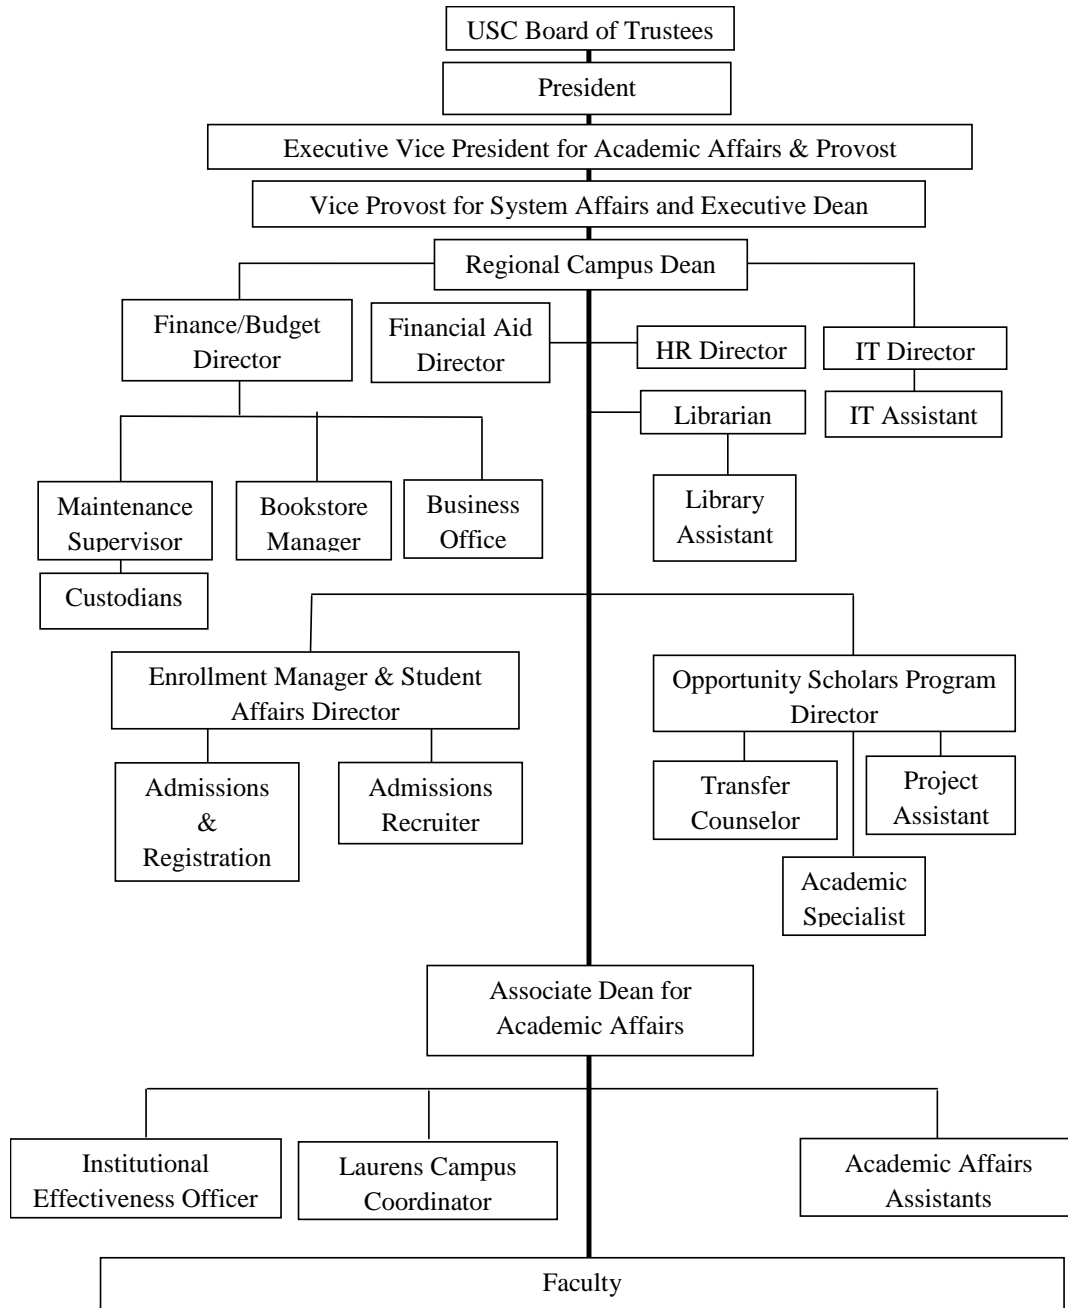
USC Board of Trustees

President

Executive Vice President for Academic Affairs & Provost

Vice Provost for System Affairs and Executive Dean

Regional Campus Dean

Finance/Budget Director

Financial Aid Director

HR Director

IT Director

IT Assistant

Librarian

Maintenance Supervisor

Bookstore Manager

Business Office

Library Assistant

Custodians

Enrollment Manager & Student Affairs Director

Opportunity Scholars Program Director

Admissions & Registration

Admissions Recruiter

Transfer Counselor

Project Assistant

Academic Specialist

Associate Dean for Academic Affairs

Institutional Effectiveness Officer

Laurens Campus Coordinator

Academic Affairs Assistants

Faculty